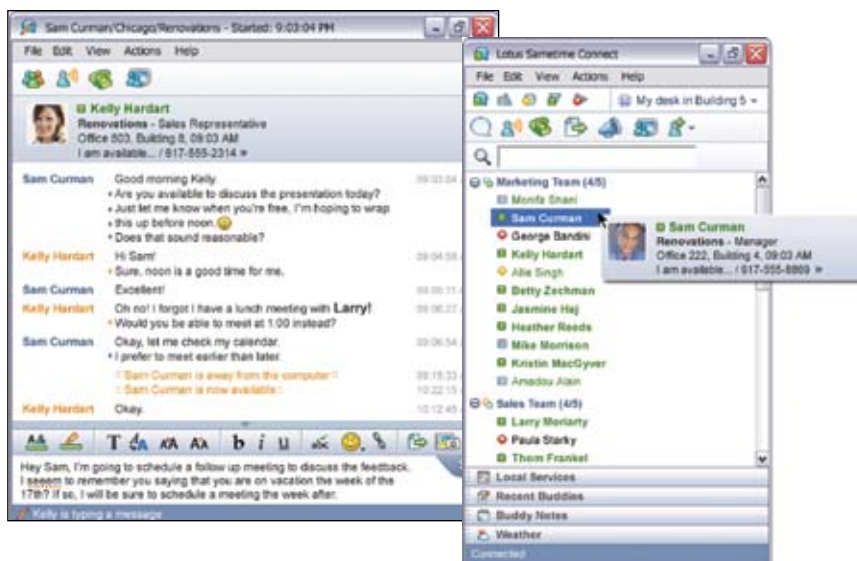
Sam Curman/Chicago/Renovations - Started: 9:03:04 PM

File Edit View Actions Help

Kelly Hardart
Renovations - Sales Representative
Office 803, Building 8, 09:03 AM
I am available... / 617-555-2314

Sam Curman Good morning Kelly. 09:03:04
• Are you available to discuss the presentation today?
• Just let me know when you're free, I'm hoping to wrap
• this up before noon.
• Does that sound reasonable?

Kelly Hardart Hi Sam! 09:04:58
• Sure, noon is a good time for me.

Sam Curman Excellent! 09:05:11

Kelly Hardart Oh no! I forgot I have a lunch meeting with Larry! 09:06:27
• Would you be able to meet at 1:00 instead?

Sam Curman Okay, let me check my calendar. 09:06:54
• I prefer to meet earlier than later.
! Sam Curman is away from the computer ! 09:15:33
! Sam Curman is now available ! 10:22:15

Kelly Hardart Okay. 10:12:45

Hey Sam, I'm going to schedule a follow up meeting to discuss the feedback. I seeem to remember you saying that you are on vacation the week of the 17th? If so, I will be sure to schedule a meeting the week after.

Kelly is typing a message

Lotus Sametime Connect

File Edit View Actions Help

My desk in Building 5

Marketing Team (4/5)
Monifa Shani
Sam Curman
George Bandini
Kelly Hardart
Allie Singh
Betty Zechman
Jasmine Haj
Heather Reede
Mike Morrison
Kristin MacGyver
Amadou Alain

Sales Team (4/5)
Larry Moriarty
Paula Starky
Thom Frankel

Sam Curman
Renovations - Manager
Office 222, Building 4, 09:03 AM
I am available... / 617-555-8869

Local Services
Recent Buddies
Buddy Notes
Weather

Connected